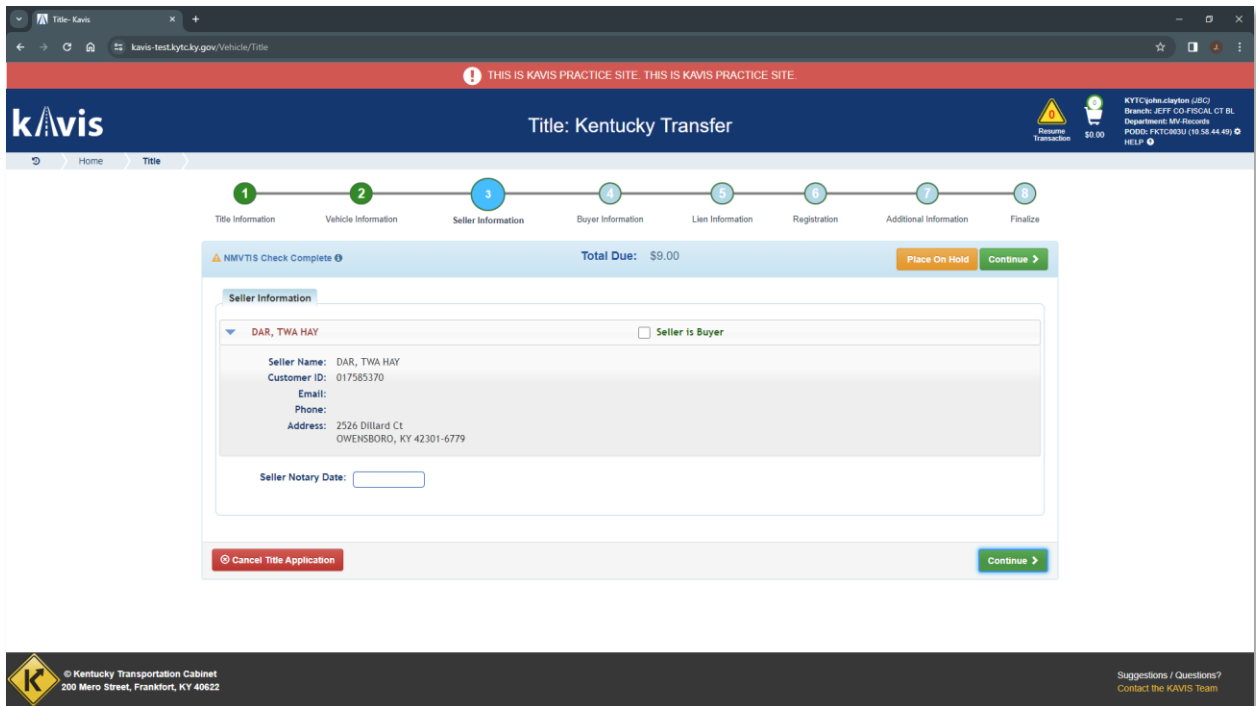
Title- Kavis

kavis-test.kytc.ky.gov/Vehicle/Title

THIS IS KAVIS PRACTICE SITE. THIS IS KAVIS PRACTICE SITE.

kAvis

Title: Kentucky Transfer

0
Resume Transaction

0
$0.00

KYTC\john.clayton (JBC)
Branch: JEFF CO-FISCAL CT BL
Department: MV-Records
PODD: FKTC003U (10.58.44.49)
HELP

Home
Title

1 Title Information
2 Vehicle Information
3 Seller Information
4 Buyer Information
5 Lien Information
6 Registration
7 Additional Information
8 Finalize

NMVTIS Check Complete

Total Due: $9.00

Place On Hold

Continue

Seller Information

DAR, TWA HAY

Seller is Buyer

Seller Name: DAR, TWA HAY
Customer ID: 017585370
Email:
Phone:
Address: 2526 Dillard Ct
OWENSBORO, KY 42301-6779

Seller Notary Date:

Cancel Title Application

Continue

© Kentucky Transportation Cabinet
200 Mero Street, Frankfort, KY 40622

Suggestions / Questions?
Contact the KAVIS Team